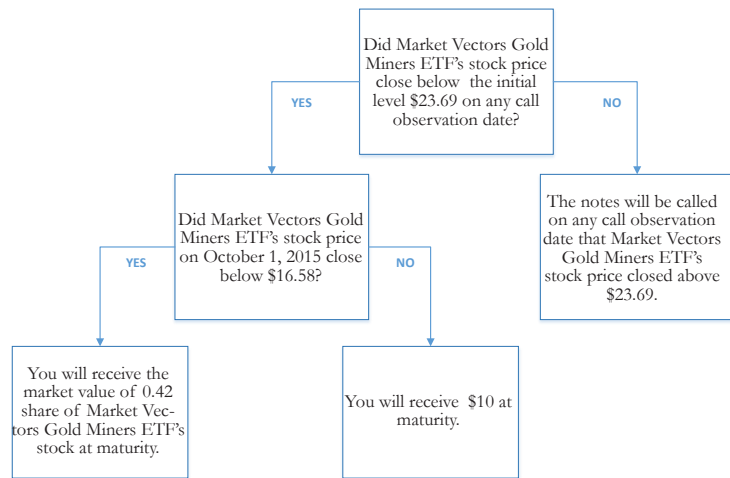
Did Market Vectors Gold Miners ETF's stock price close below the initial level \$23.69 on any call observation date?

YES

NO

Did Market Vectors Gold Miners ETF's stock price on October 1, 2015 close below \$16.58?

The notes will be called on any call observation date that Market Vectors Gold Miners ETF's stock price closed above \$23.69.

YES

NO

You will receive the market value of 0.42 share of Market Vectors Gold Miners ETF's stock at maturity.

You will receive \$10 at maturity.